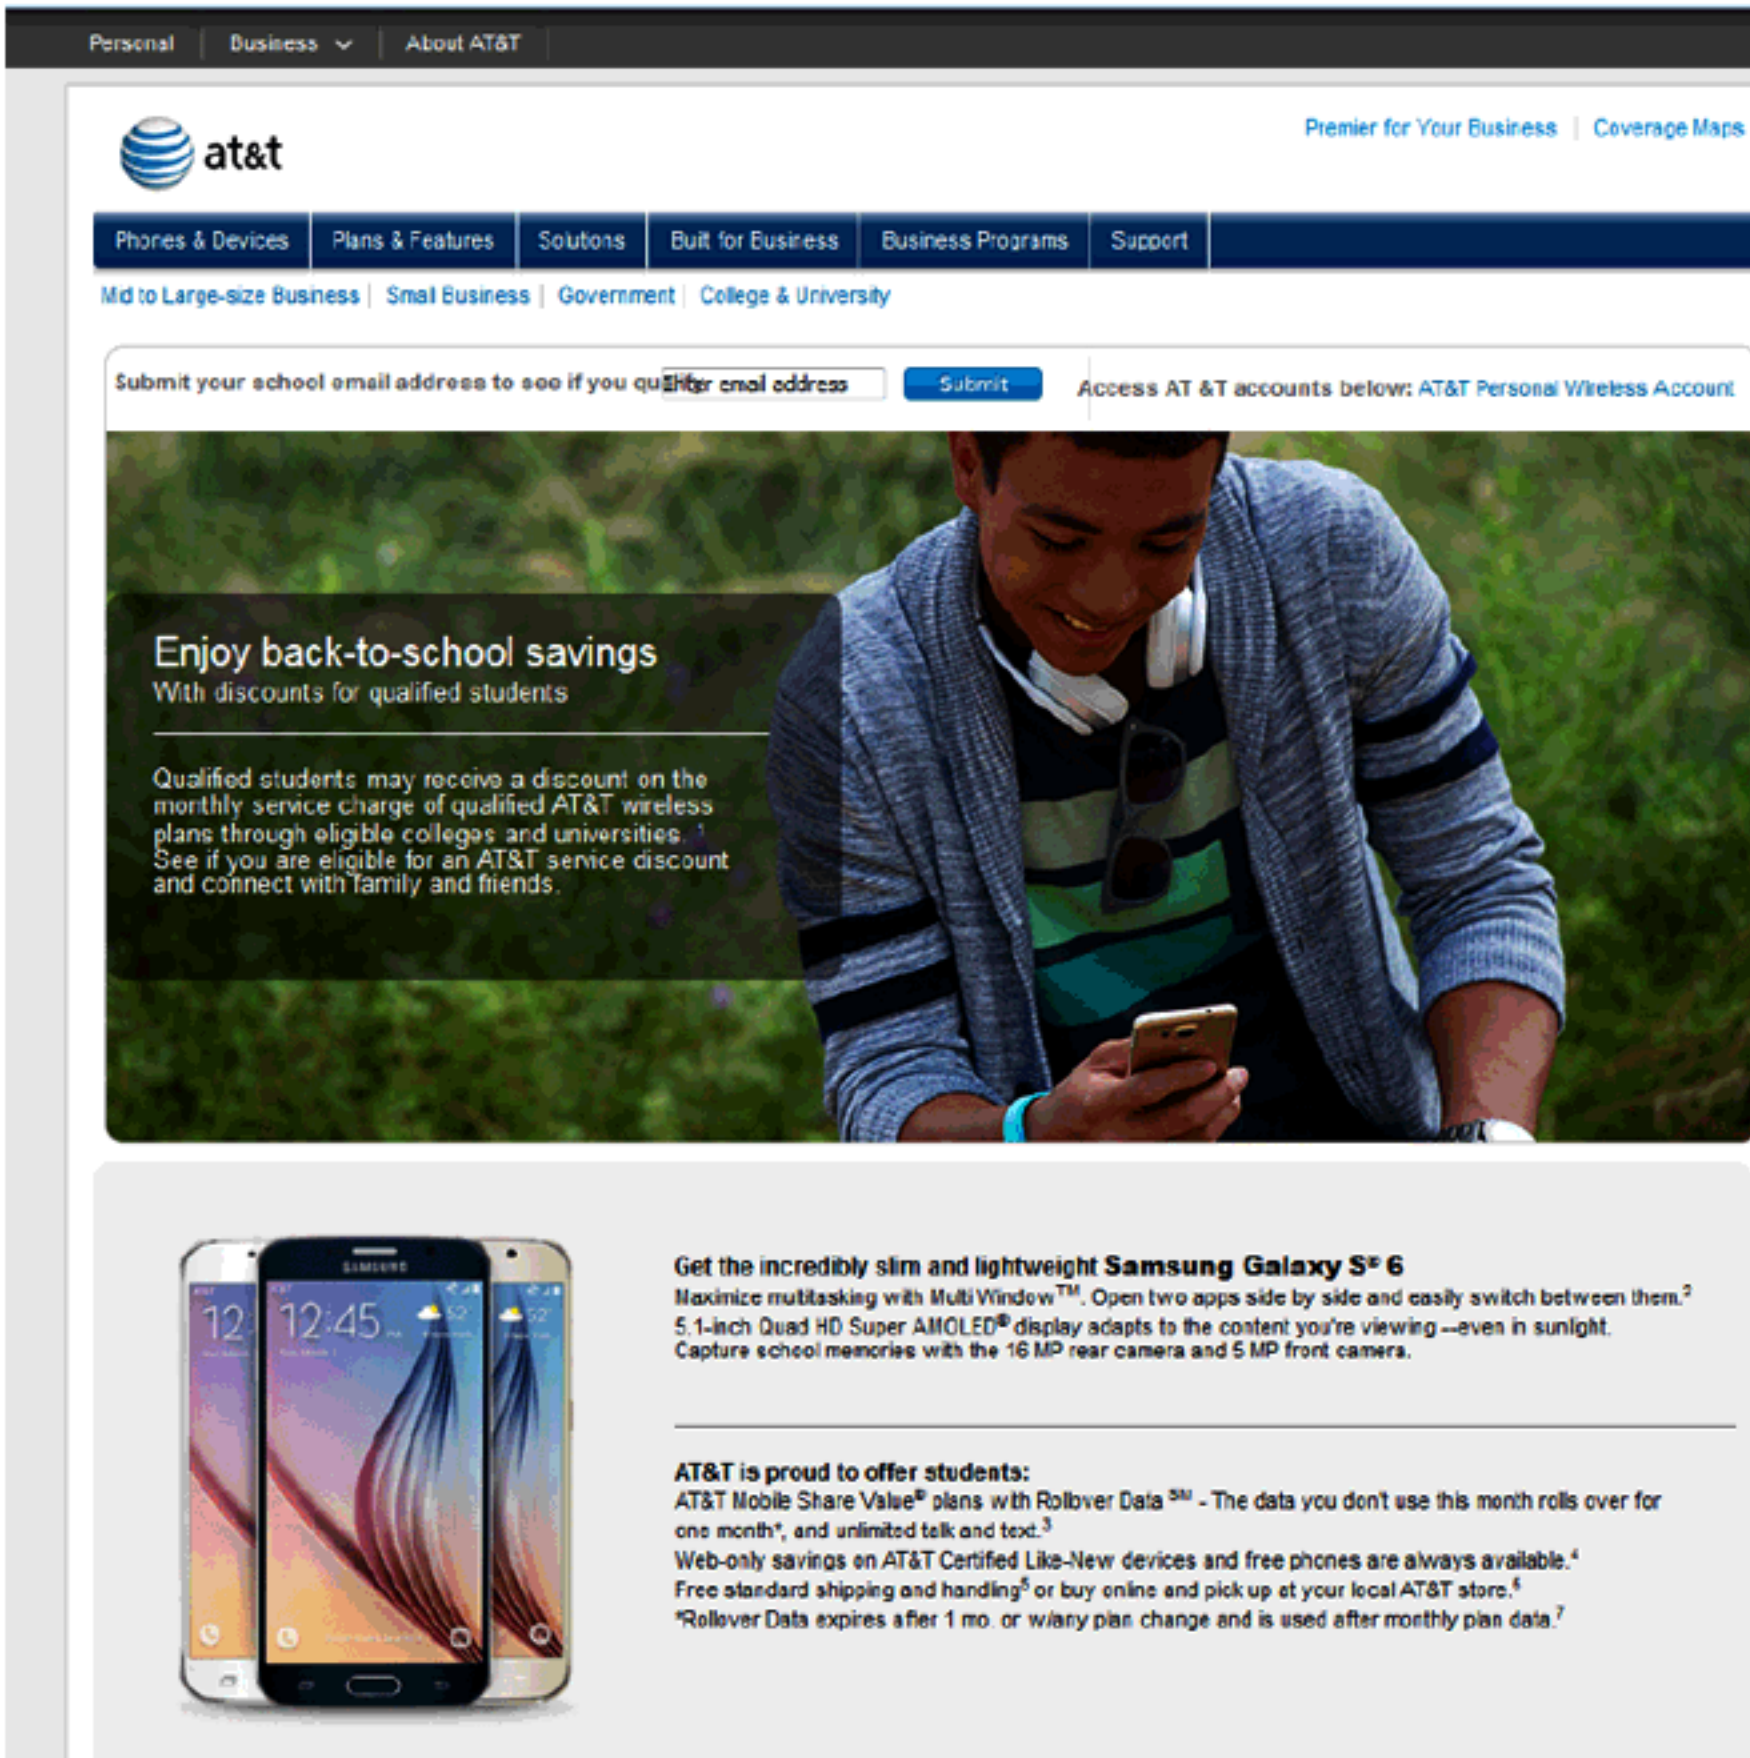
Personal | Business | About AT&T

at&t

Premier for Your Business | Coverage Maps

Phones & Devices | Plans & Features | Solutions | Built for Business | Business Programs | Support

Mid to Large-size Business | Small Business | Government | College & University

Submit your school email address to see if you qu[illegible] Enter email address Submit

Access AT &T accounts below: AT&T Personal Wireless Account

Enjoy back-to-school savings
With discounts for qualified students

Qualified students may receive a discount on the monthly service charge of qualified AT&T wireless plans through eligible colleges and universities. $^1$ See if you are eligible for an AT&T service discount and connect with family and friends.

12:45

Get the incredibly slim and lightweight Samsung Galaxy S® 6
Maximize multitasking with Multi Window$^{TM}$. Open two apps side by side and easily switch between them.$^2$
5.1-inch Quad HD Super AMOLED® display adapts to the content you're viewing —even in sunlight.
Capture school memories with the 16 MP rear camera and 5 MP front camera.

AT&T is proud to offer students:
AT&T Mobile Share Value® plans with Rollover Data $^{SM}$ - The data you don't use this month rolls over for one month*, and unlimited talk and text.$^3$
Web-only savings on AT&T Certified Like-New devices and free phones are always available.$^4$
Free standard shipping and handling$^5$ or buy online and pick up at your local AT&T store.$^6$
*Rollover Data expires after 1 mo. or w/any plan change and is used after monthly plan data.$^7$